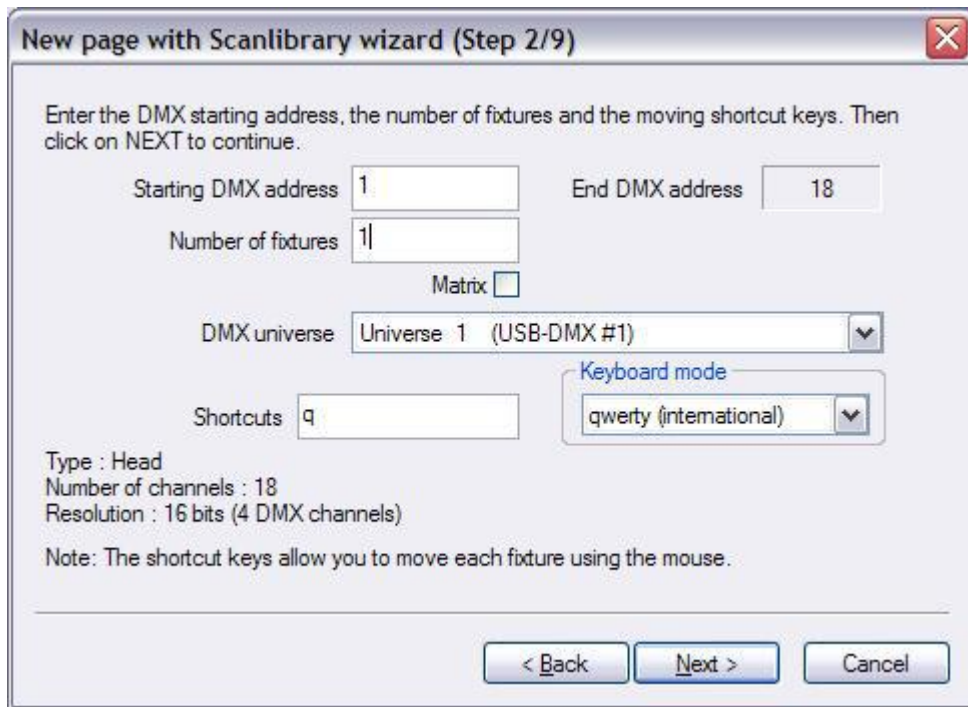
New page with Scanlibrary wizard (Step 2/9)

Enter the DMX starting address, the number of fixtures and the moving shortcut keys. Then click on NEXT to continue.

Starting DMX address 1

End DMX address 18

Number of fixtures 1

Matrix

DMX universe Universe 1 (USB-DMX #1)

Keyboard mode

Shortcuts q

qwerty (international)

Type : Head
Number of channels : 18
Resolution : 16 bits (4 DMX channels)

Note: The shortcut keys allow you to move each fixture using the mouse.

< Back

Next >

Cancel